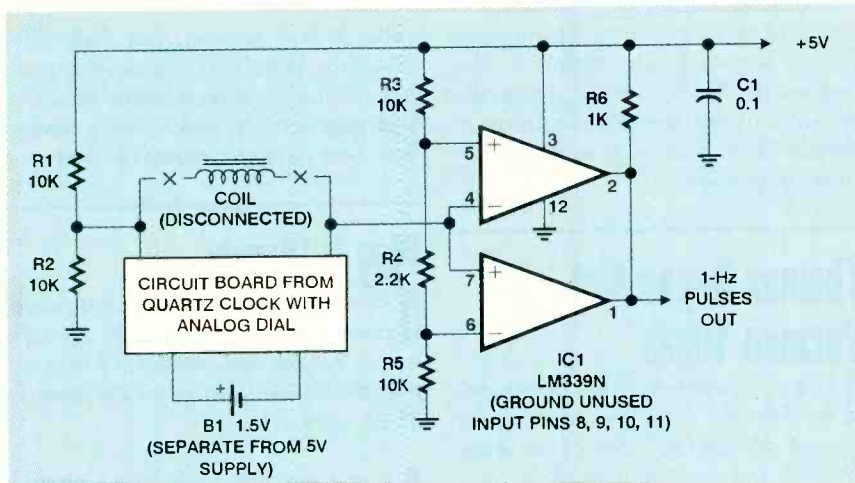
+5V

R1 10K

R2 10K

COIL (DISCONNECTED)

CIRCUIT BOARD FROM QUARTZ CLOCK WITH ANALOG DIAL

+

B1 1.5V (SEPARATE FROM 5V SUPPLY)

R3 10K

R4 2.2K

R5 10K

5

4

7

6

+

−

+

−

3

12

2

1

R6 1K

C1 0.1

1-Hz PULSES OUT

IC1 LM339N (GROUND UNUSED INPUT PINS 8, 9, 10, 11)